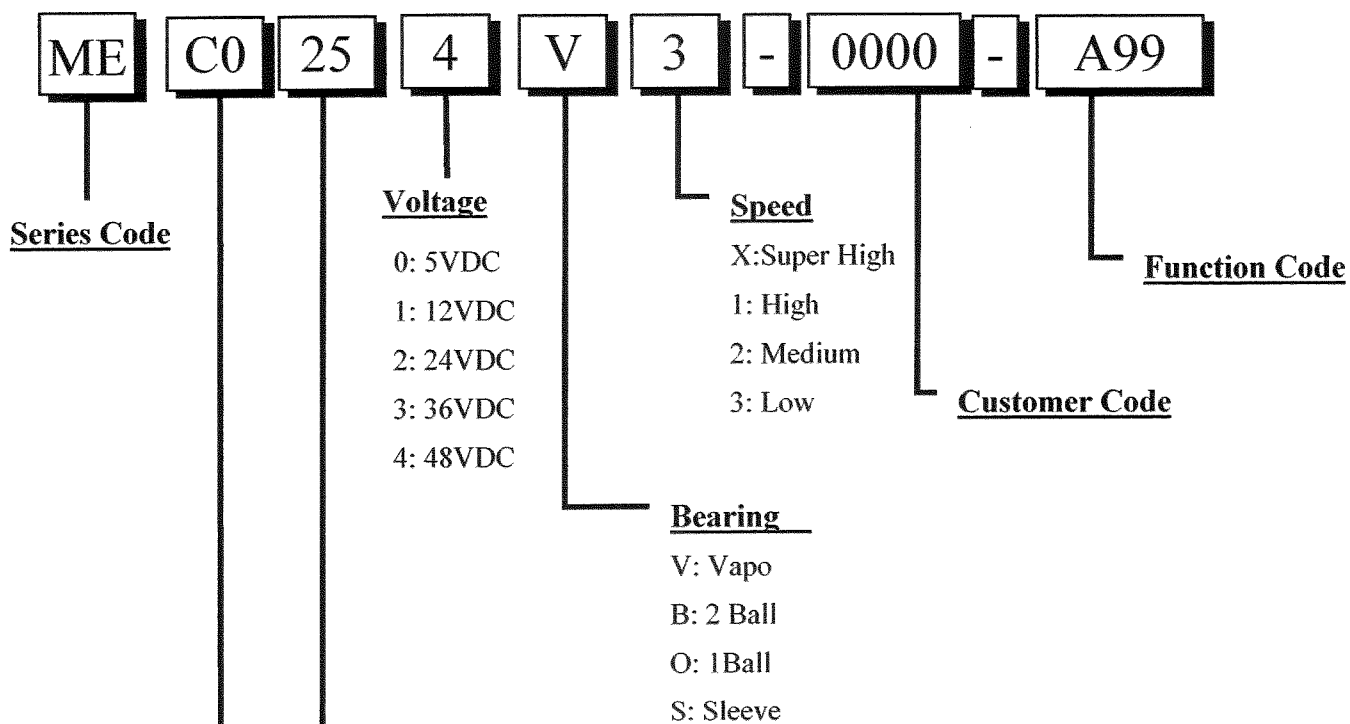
ME C0 25 4 V 3 - 0000 - A99

Series Code

Voltage
0: 5VDC
1: 12VDC
2: 24VDC
3: 36VDC
4: 48VDC

Speed
X:Super High
1: High
2: Medium
3: Low

Function Code

Customer Code

Bearing
V: Vapo
B: 2 Ball
O: 1Ball
S: Sleeve